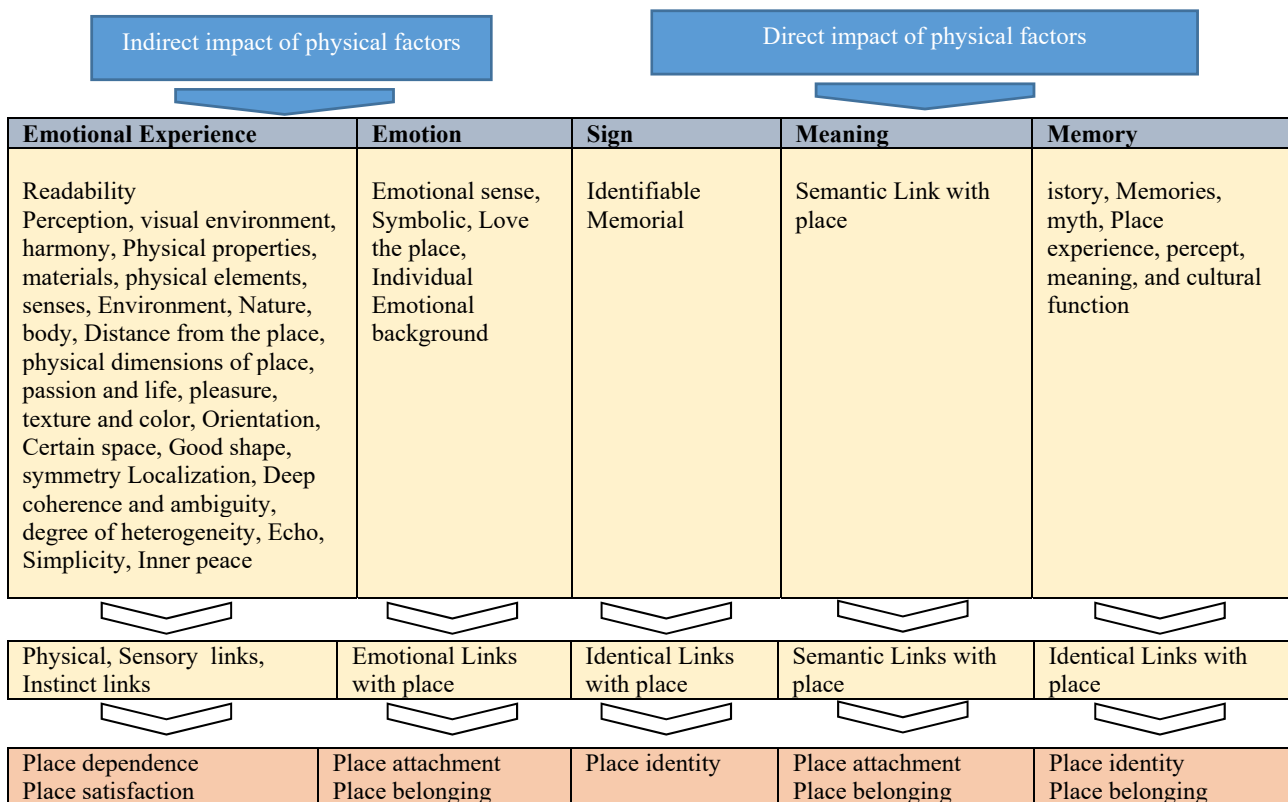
Indirect impact of physical factors

Direct impact of physical factors

| Emotional Experience | Emotion | Sign | Meaning | Memory |
|---|---|---|---|---|
| Readability Perception, visual environment, harmony, Physical properties, materials, physical elements, senses, Environment, Nature, body, Distance from the place, physical dimensions of place, passion and life, pleasure, texture and color, Orientation, Certain space, Good shape, symmetry Localization, Deep coherence and ambiguity, degree of heterogeneity, Echo, Simplicity, Inner peace | Emotional sense, Symbolic, Love the place, Individual Emotional background | Identifiable Memorial | Semantic Link with place | istory, Memories, myth, Place experience, percept, meaning, and cultural function |

| Physical, Sensory links, Instinct links | Emotional Links with place | Identical Links with place | Semantic Links with place | Identical Links with place |
|---|---|---|---|---|

| Place dependence Place satisfaction | Place attachment Place belonging | Place identity | Place attachment Place belonging | Place identity Place belonging |
|---|---|---|---|---|